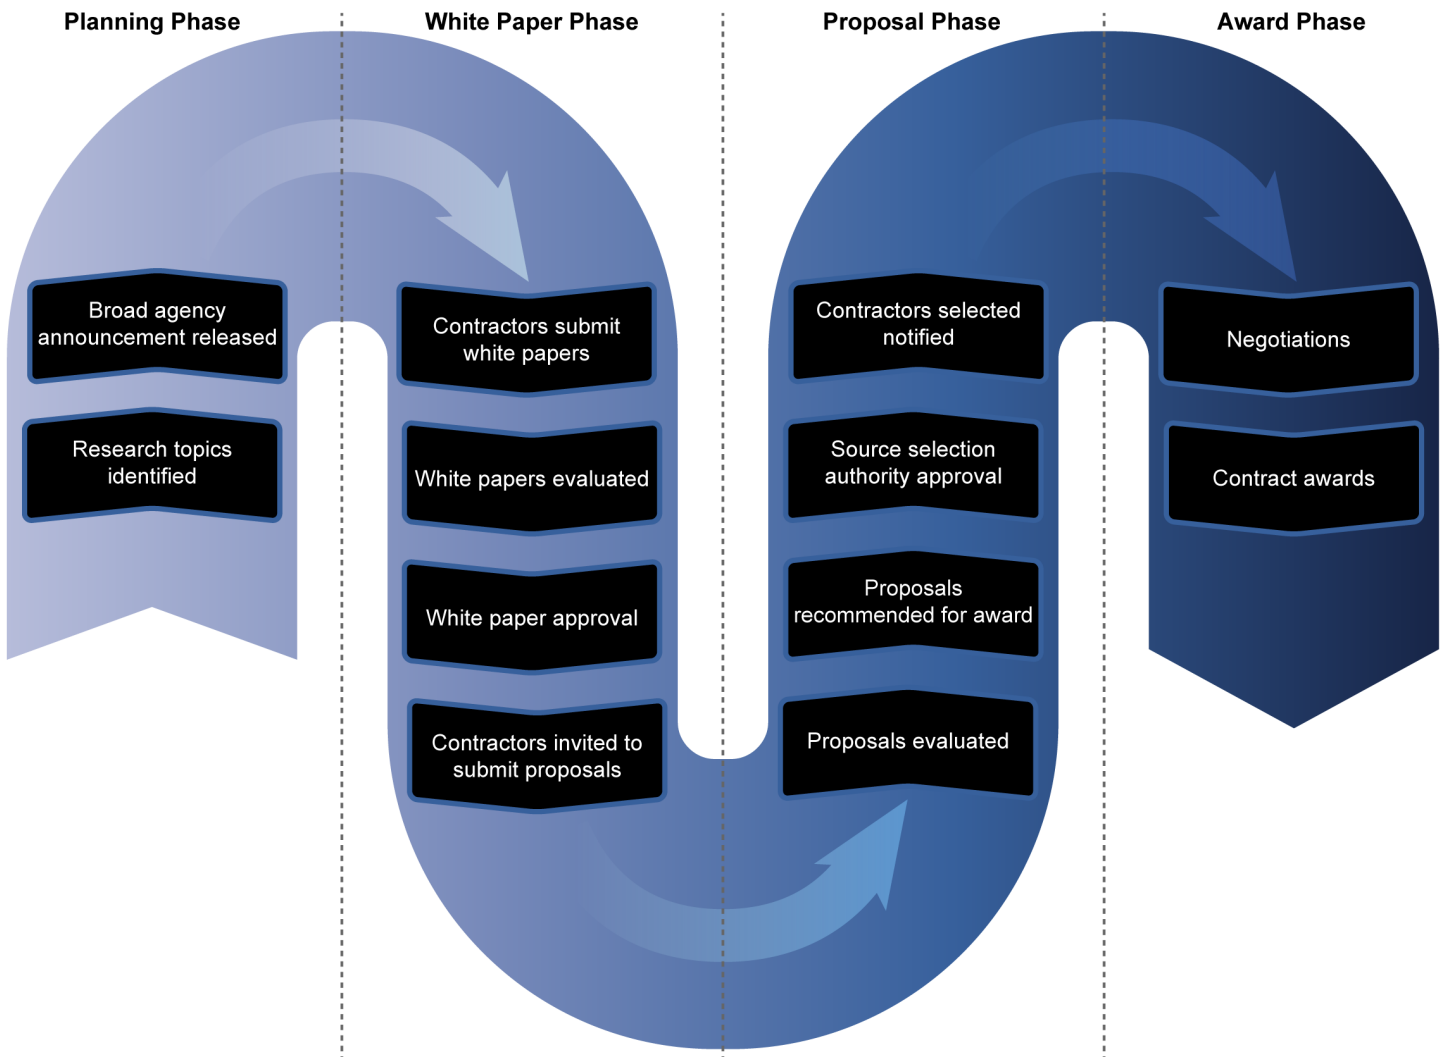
Planning Phase

White Paper Phase

Proposal Phase

Award Phase

Broad agency announcement released

Research topics identified

Contractors submit white papers

White papers evaluated

White paper approval

Contractors invited to submit proposals

Proposals evaluated

Proposals recommended for award

Source selection authority approval

Contractors selected notified

Negotiations

Contract awards